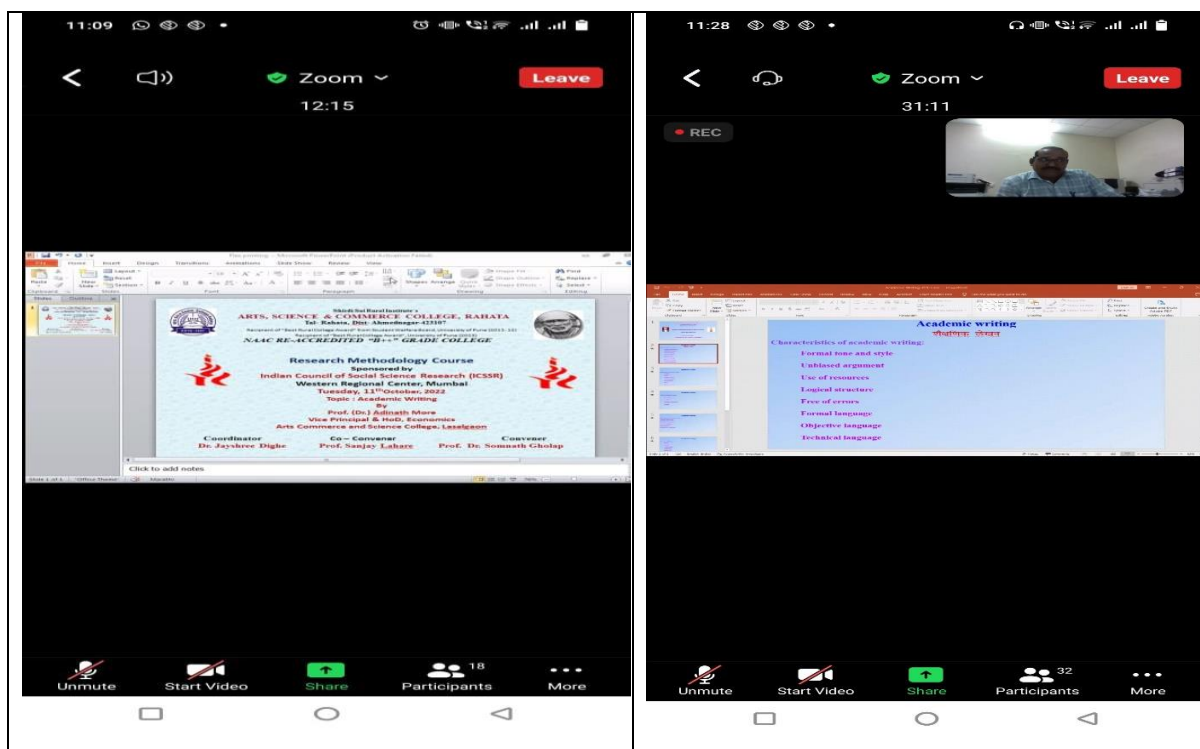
11:09

Zoom

Leave

12:15

Shirdi Sai Rural Institute's
ARTS, SCIENCE & COMMERCE COLLEGE, RAHATA
Tal- Rahata, Dist- Ahmednagar-423107
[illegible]
NAAC RE-ACCREDITED "B++" GRADE COLLEGE

Research Methodology Course
Sponsored by
Indian Council of Social Science Research (ICSSR)
Western Regional Center, Mumbai
Tuesday, 11$^{th}$October, 2022
Topic : Academic Writing
By
Prof. (Dr.) Adinath More
Vice Principal & HoD, Economics
Arts Commerce and Science College, Lasalgaon

Coordinator
Dr. Jayshree Dighe

Co – Convener
Prof. Sanjay Lahare

Convener
Prof. Dr. Somnath Gholap

Click to add notes

Unmute
Start Video
Share
18
Participants
More

11:28

Zoom

Leave

31:11

REC

Academic writing
शैक्षणिक लेखन

Characteristics of academic writing:
Formal tone and style
Unbiased argument
Use of resources
Logical structure
Free of errors
Formal language
Objective language
Technical language

Unmute
Start Video
Share
32
Participants
More